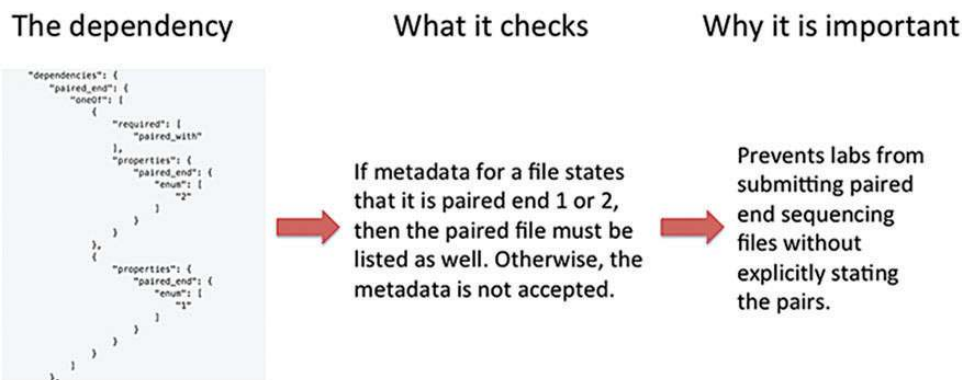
The dependency

"dependencies": {
"paired_end": {
"oneOf": [
{
"required": [
"paired_with"
],
"properties": {
"paired_end": {
"enum": [
"2"
]
}
}
},
{
"properties": {
"paired_end": {
"enum": [
"1"
]
}
}
}
]
},

What it checks

If metadata for a file states that it is paired end 1 or 2, then the paired file must be listed as well. Otherwise, the metadata is not accepted.

Why it is important

Prevents labs from submitting paired end sequencing files without explicitly stating the pairs.